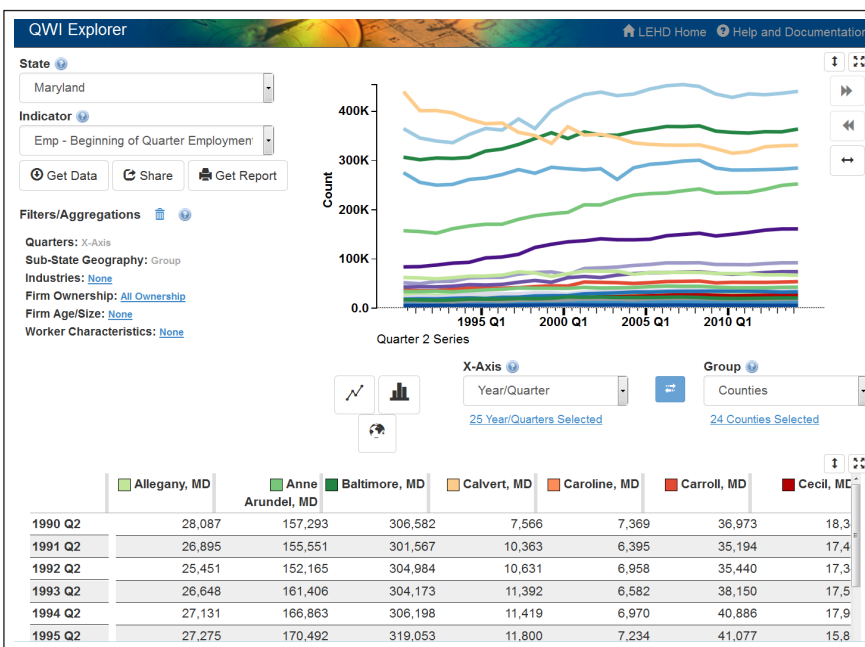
QWI Explorer

LEHD Home   Help and Documentation

State

Maryland

Indicator

Emp - Beginning of Quarter Employment

Get Data   Share   Get Report

Filters/Aggregations

Quarters: X-Axis
Sub-State Geography: Group
Industries: None
Firm Ownership: All Ownership
Firm Age/Size: None
Worker Characteristics: None

400K
300K
200K
100K
0.0
Count
1995 Q1
2000 Q1
2005 Q1
2010 Q1
Quarter 2 Series

X-Axis

Year/Quarter

25 Year/Quarters Selected

Group

Counties

24 Counties Selected

| | Allegany, MD | Anne Arundel, MD | Baltimore, MD | Calvert, MD | Caroline, MD | Carroll, MD | Cecil, MD |
|---|---|---|---|---|---|---|---|
| 1990 Q2 | 28,087 | 157,293 | 306,582 | 7,566 | 7,369 | 36,973 | 18,3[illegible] |
| 1991 Q2 | 26,895 | 155,551 | 301,567 | 10,363 | 6,395 | 35,194 | 17,4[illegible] |
| 1992 Q2 | 25,451 | 152,165 | 304,984 | 10,631 | 6,958 | 35,440 | 17,3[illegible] |
| 1993 Q2 | 26,648 | 161,406 | 304,173 | 11,392 | 6,582 | 38,150 | 17,5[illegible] |
| 1994 Q2 | 27,131 | 166,863 | 306,198 | 11,419 | 6,970 | 40,886 | 17,9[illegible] |
| 1995 Q2 | 27,275 | 170,492 | 319,053 | 11,800 | 7,234 | 41,077 | 15,8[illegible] |